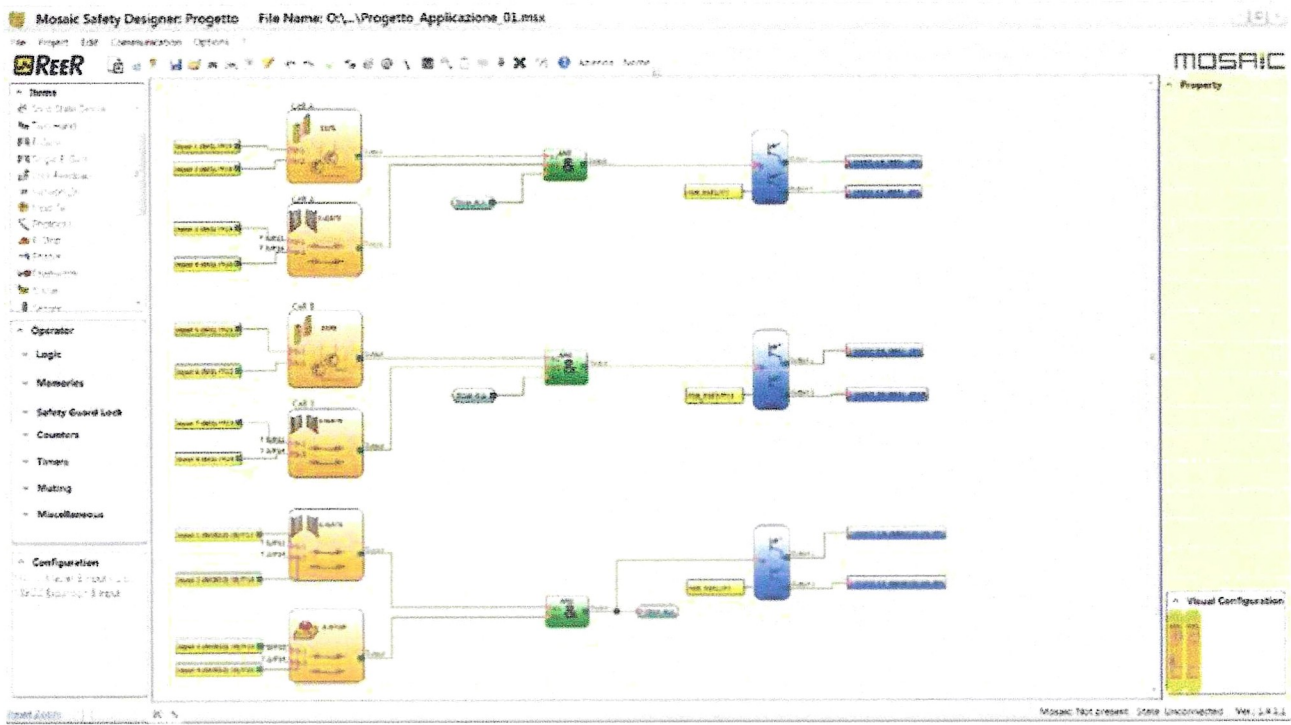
Mosaic Safety Designer: Progetto File Name: O:\...\Progetto_Applicazione_01.msx

File Project Edit Communication Options ?

REER

MOSAIC

Items

Operator

Logic

Memories

Safety Guard Lock

Counters

Timers

Muting

Miscellaneous

Configuration

Property

Visual Configuration

Mosaic Not present State Unconnected Ver. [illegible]